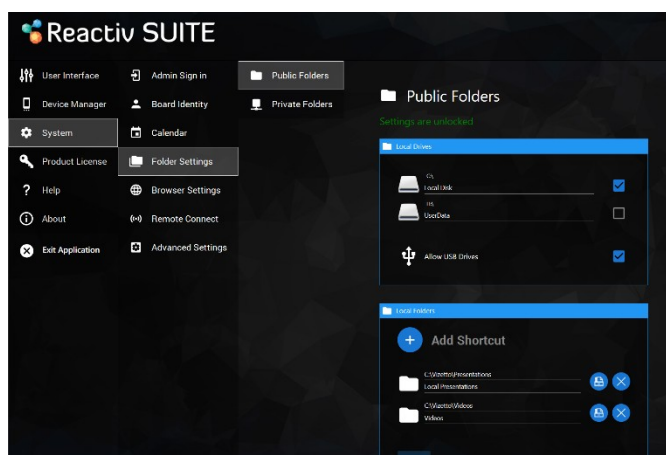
Reactiv SUITE

User Interface
Device Manager
System
Product License
Help
About
Exit Application

Admin Sign in
Board Identity
Calendar
Folder Settings
Browser Settings
Remote Connect
Advanced Settings

Public Folders
Private Folders

Public Folders

Settings are unlocked

Local Drives

C:\
Local Disk

H:\
UserData

Allow USB Drives

Local Folders

Add Shortcut

C:\Vizotto\Presentations
Local Presentations

C:\Vizotto\Videos
Videos